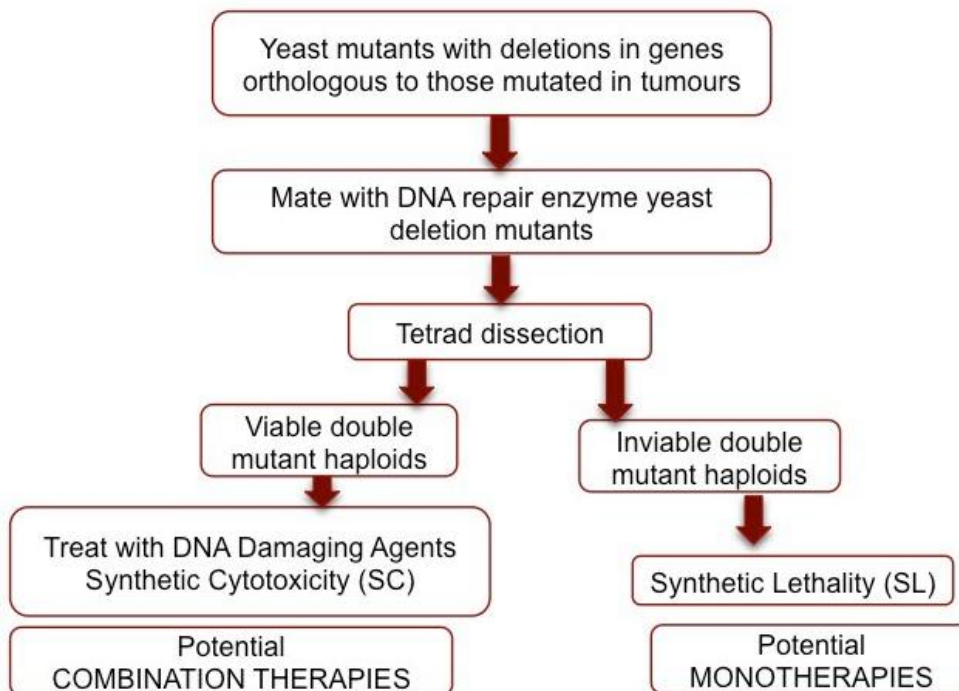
Yeast mutants with deletions in genes orthologous to those mutated in tumours

Mate with DNA repair enzyme yeast deletion mutants

Tetrad dissection

Viable double mutant haploids

Treat with DNA Damaging Agents Synthetic Cytotoxicity (SC)

Potential COMBINATION THERAPIES

Inviable double mutant haploids

Synthetic Lethality (SL)

Potential MONOTHERAPIES